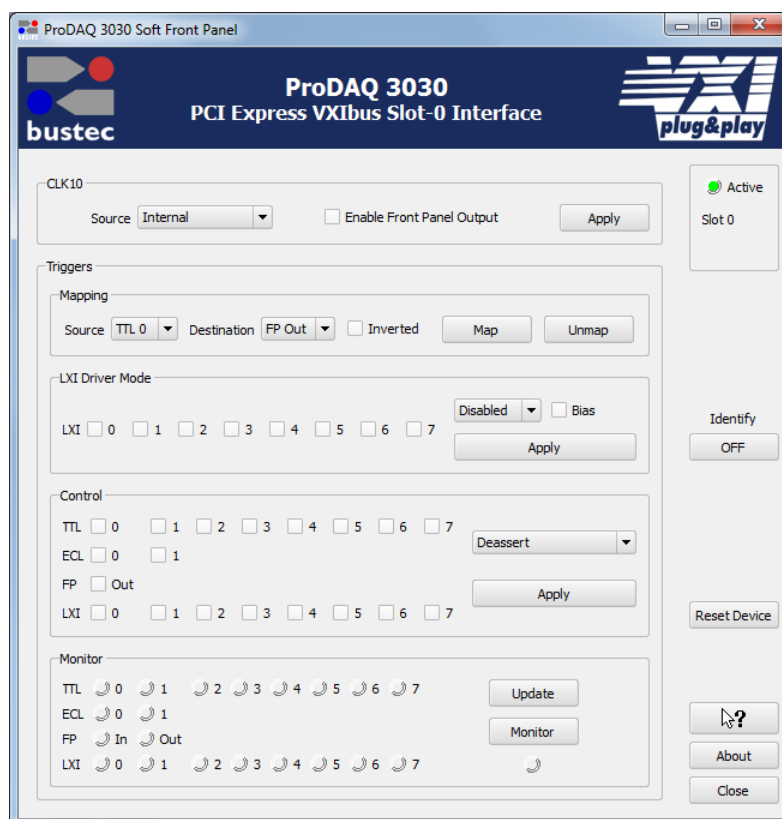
ProDAQ 3030 Soft Front Panel

bustec

ProDAQ 3030
PCI Express VXIbus Slot-0 Interface

VXI plug&play

CLK10
Source Internal
Enable Front Panel Output
Apply

Active
Slot 0

Triggers
Mapping
Source TTL 0 Destination FP Out Inverted Map Unmap

LXI Driver Mode
Disabled Bias
LXI 0 1 2 3 4 5 6 7
Apply

Identify
OFF

Control
TTL 0 1 2 3 4 5 6 7
ECL 0 1
FP Out
LXI 0 1 2 3 4 5 6 7
Deassert
Apply

Reset Device

Monitor
TTL 0 1 2 3 4 5 6 7
ECL 0 1
FP In Out
LXI 0 1 2 3 4 5 6 7
Update
Monitor

?
About
Close